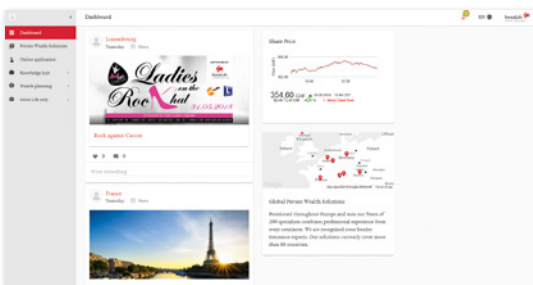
Dashboard

Dashboard
Private Wealth Solutions
Online application
Knowledge hub
Wealth planning
Swiss Life only

Luxembourg
Yesterday | Share

Ladies on the Roc hat
14.05.2018

Rock against Cancer

0 0

Write something

France
Yesterday | Share

Share Price

354.60 CHF

Global Private Wealth Solutions

Positioned throughout Europe and with our Team of 200 specialists combines professional experience from every continent. We are recognised cross-border insurance experts. Our solutions currently cover more than 80 countries.